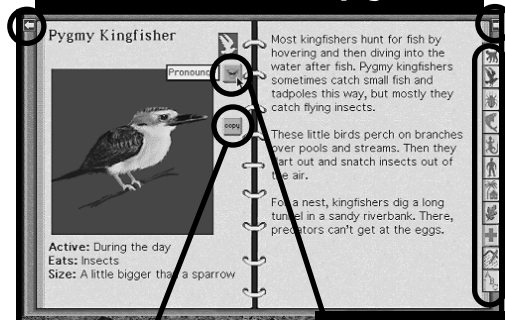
Pygmy Kingfisher

Pronounce

copy

Active: During the day
Eats: Insects
Size: A little bigger than a sparrow

Most kingfishers hunt for fish by hovering and then diving into the water after fish. Pygmy kingfishers sometimes catch small fish and tadpoles this way, but mostly they catch flying insects.

These little birds perch on branches over pools and streams. Then they dart out and snatch insects out of the air.

For a nest, kingfishers dig a long tunnel in a sandy riverbank. There, predators can't get at the eggs.